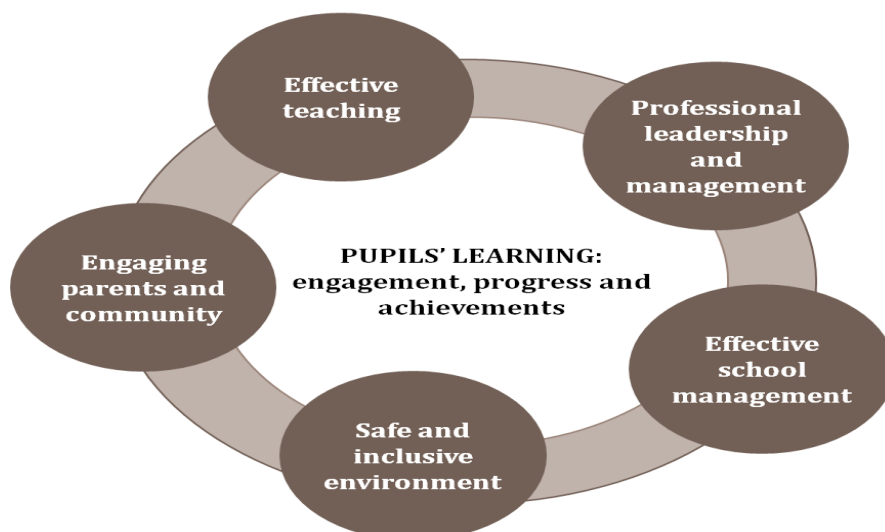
Effective teaching

Professional leadership and management

Engaging parents and community

PUPILS' LEARNING: engagement, progress and achievements

Effective school management

Safe and inclusive environment